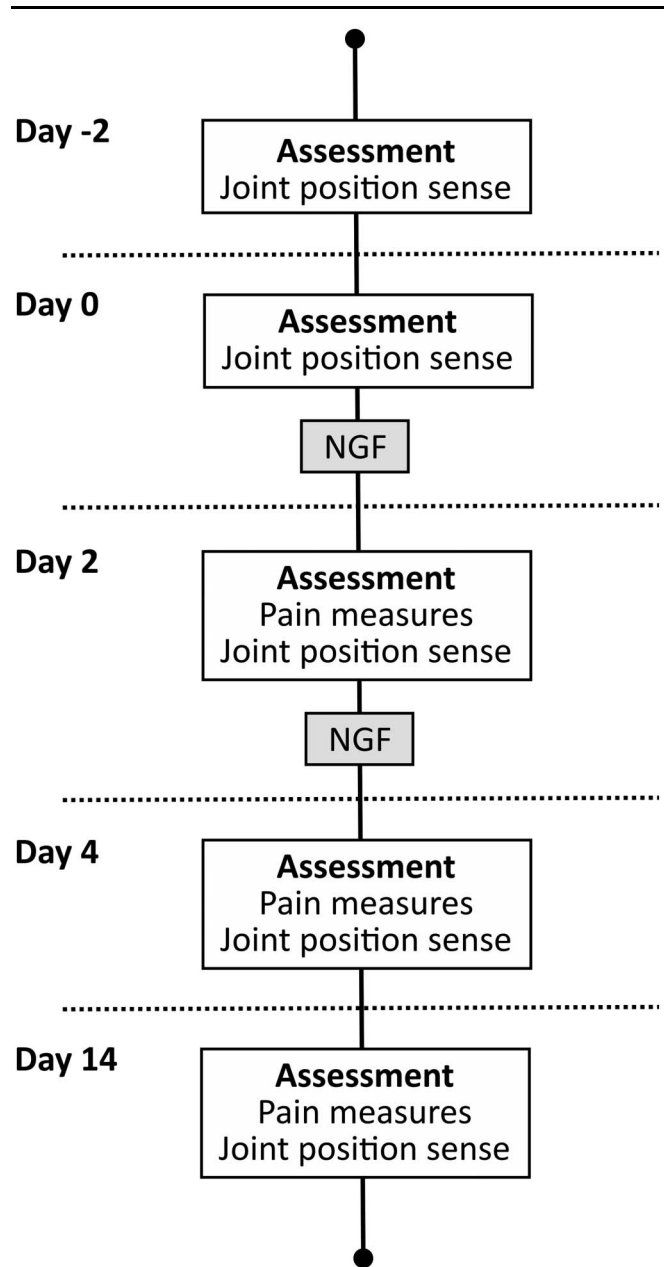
Day -2

**Assessment**
Joint position sense

Day 0

**Assessment**
Joint position sense

NGF

Day 2

**Assessment**
Pain measures
Joint position sense

NGF

Day 4

**Assessment**
Pain measures
Joint position sense

Day 14

**Assessment**
Pain measures
Joint position sense